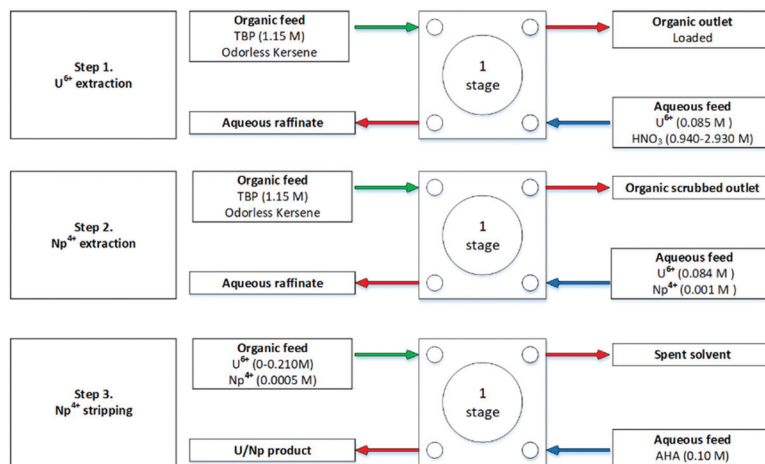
Step 1.
$U^{6+}$ extraction

Organic feed
TBP (1.15 M)
Odorless Kersene

1
stage

Organic outlet
Loaded

Aqueous raffinate

Aqueous feed
$U^{6+}$ (0.085 M )
$HNO_3$ (0.940-2.930 M)

Step 2.
$Np^{4+}$ extraction

Organic feed
TBP (1.15 M)
Odorless Kersene

1
stage

Organic scrubbed outlet

Aqueous raffinate

Aqueous feed
$U^{6+}$ (0.084 M )
$Np^{4+}$ (0.001 M )

Step 3.
$Np^{4+}$ stripping

Organic feed
$U^{6+}$ (0-0.210M)
$Np^{4+}$ (0.0005 M)

1
stage

Spent solvent

U/Np product

Aqueous feed
AHA (0.10 M)